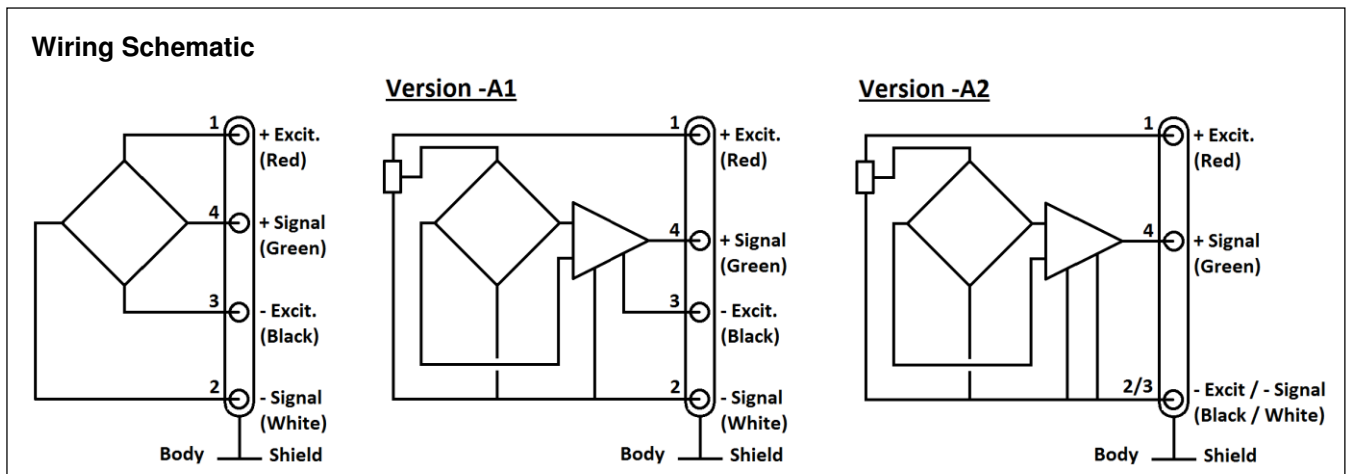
**Wiring Schematic**

1 + Excit. (Red)
4 + Signal (Green)
3 - Excit. (Black)
2 - Signal (White)
Body Shield

Version -A1

1 + Excit. (Red)
4 + Signal (Green)
3 - Excit. (Black)
2 - Signal (White)
Body Shield

Version -A2

1 + Excit. (Red)
4 + Signal (Green)
2/3 - Excit / - Signal (Black / White)
Body Shield